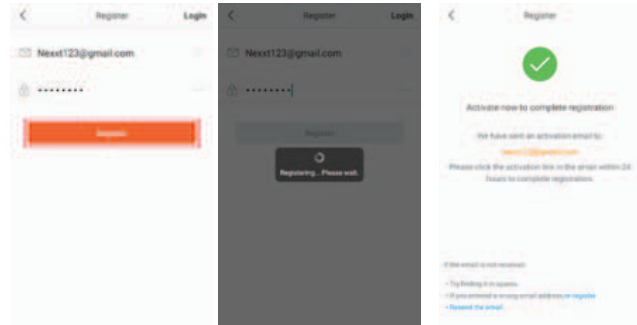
<

Register

Login

Nexxt123@gmail.com

••••••••

Register

<

Register

Login

Nexxt123@gmail.com

••••••••

Register

Registering... Please wait.

<

Register

Activate now to complete registration

We have sent an activation email to:

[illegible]

Please click the activation link in the email within 24 hours to complete registration.

If the email is not received:

• Try finding it in spams.

• If you entered a wrong email address, re-register

• Resend the email